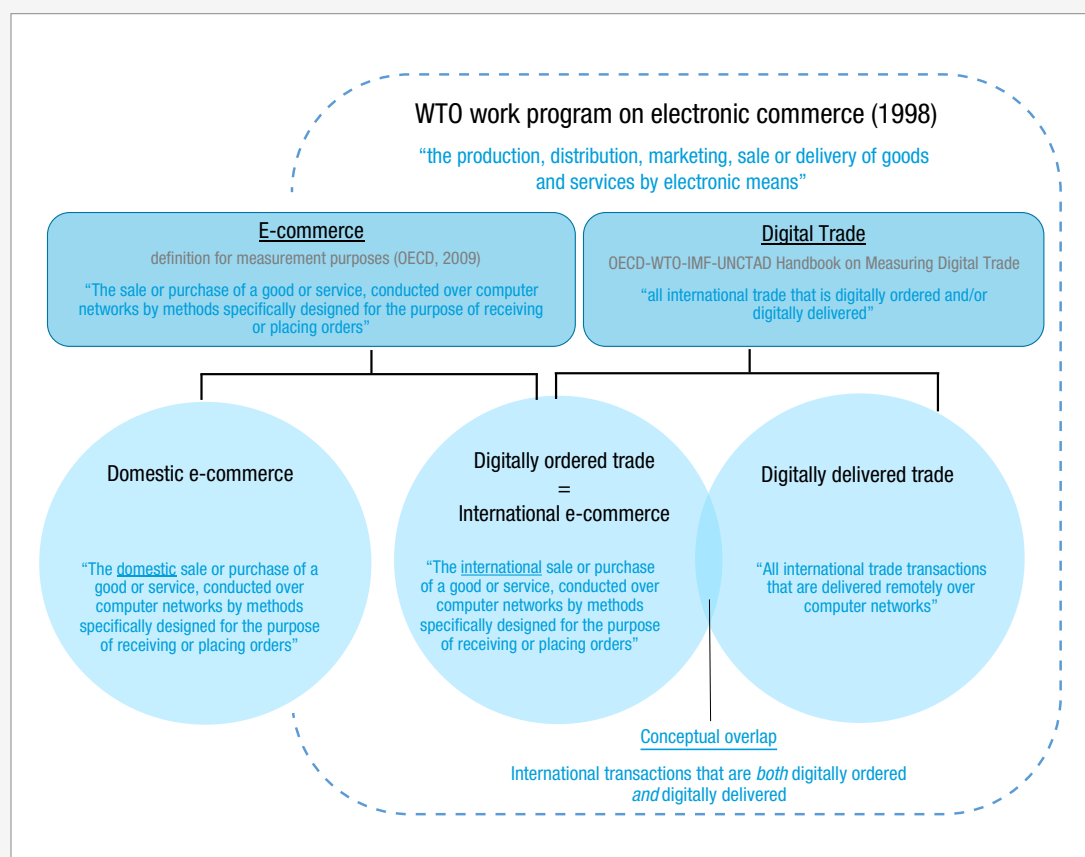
WTO work program on electronic commerce (1998)

"the production, distribution, marketing, sale or delivery of goods and services by electronic means"

E-commerce

definition for measurement purposes (OECD, 2009)

"The sale or purchase of a good or service, conducted over computer networks by methods specifically designed for the purpose of receiving or placing orders"

Digital Trade

OECD-WTO-IMF-UNCTAD Handbook on Measuring Digital Trade

"all international trade that is digitally ordered and/or digitally delivered"

Domestic e-commerce

"The domestic sale or purchase of a good or service, conducted over computer networks by methods specifically designed for the purpose of receiving or placing orders"

Digitally ordered trade
=
International e-commerce

"The international sale or purchase of a good or service, conducted over computer networks by methods specifically designed for the purpose of receiving or placing orders"

Digitally delivered trade

"All international trade transactions that are delivered remotely over computer networks"

Conceptual overlap

International transactions that are both digitally ordered and digitally delivered